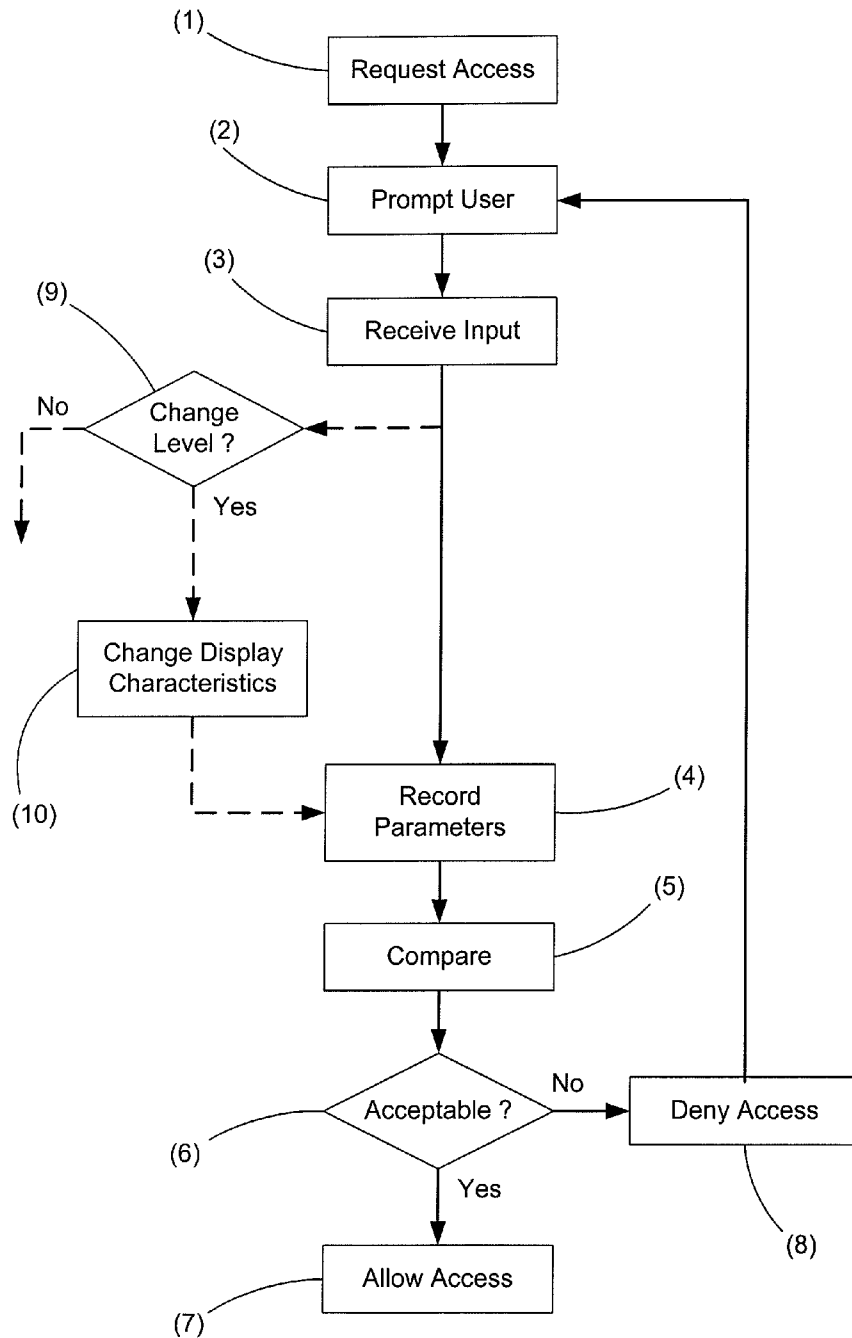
(1)
Request Access

(2)
Prompt User

(3)
Receive Input

(9)
No
Change Level ?
Yes

Change Display Characteristics
(10)

Record Parameters
(4)

(5)
Compare

No
Acceptable ?
(6)
Yes

Deny Access
(8)

Allow Access
(7)